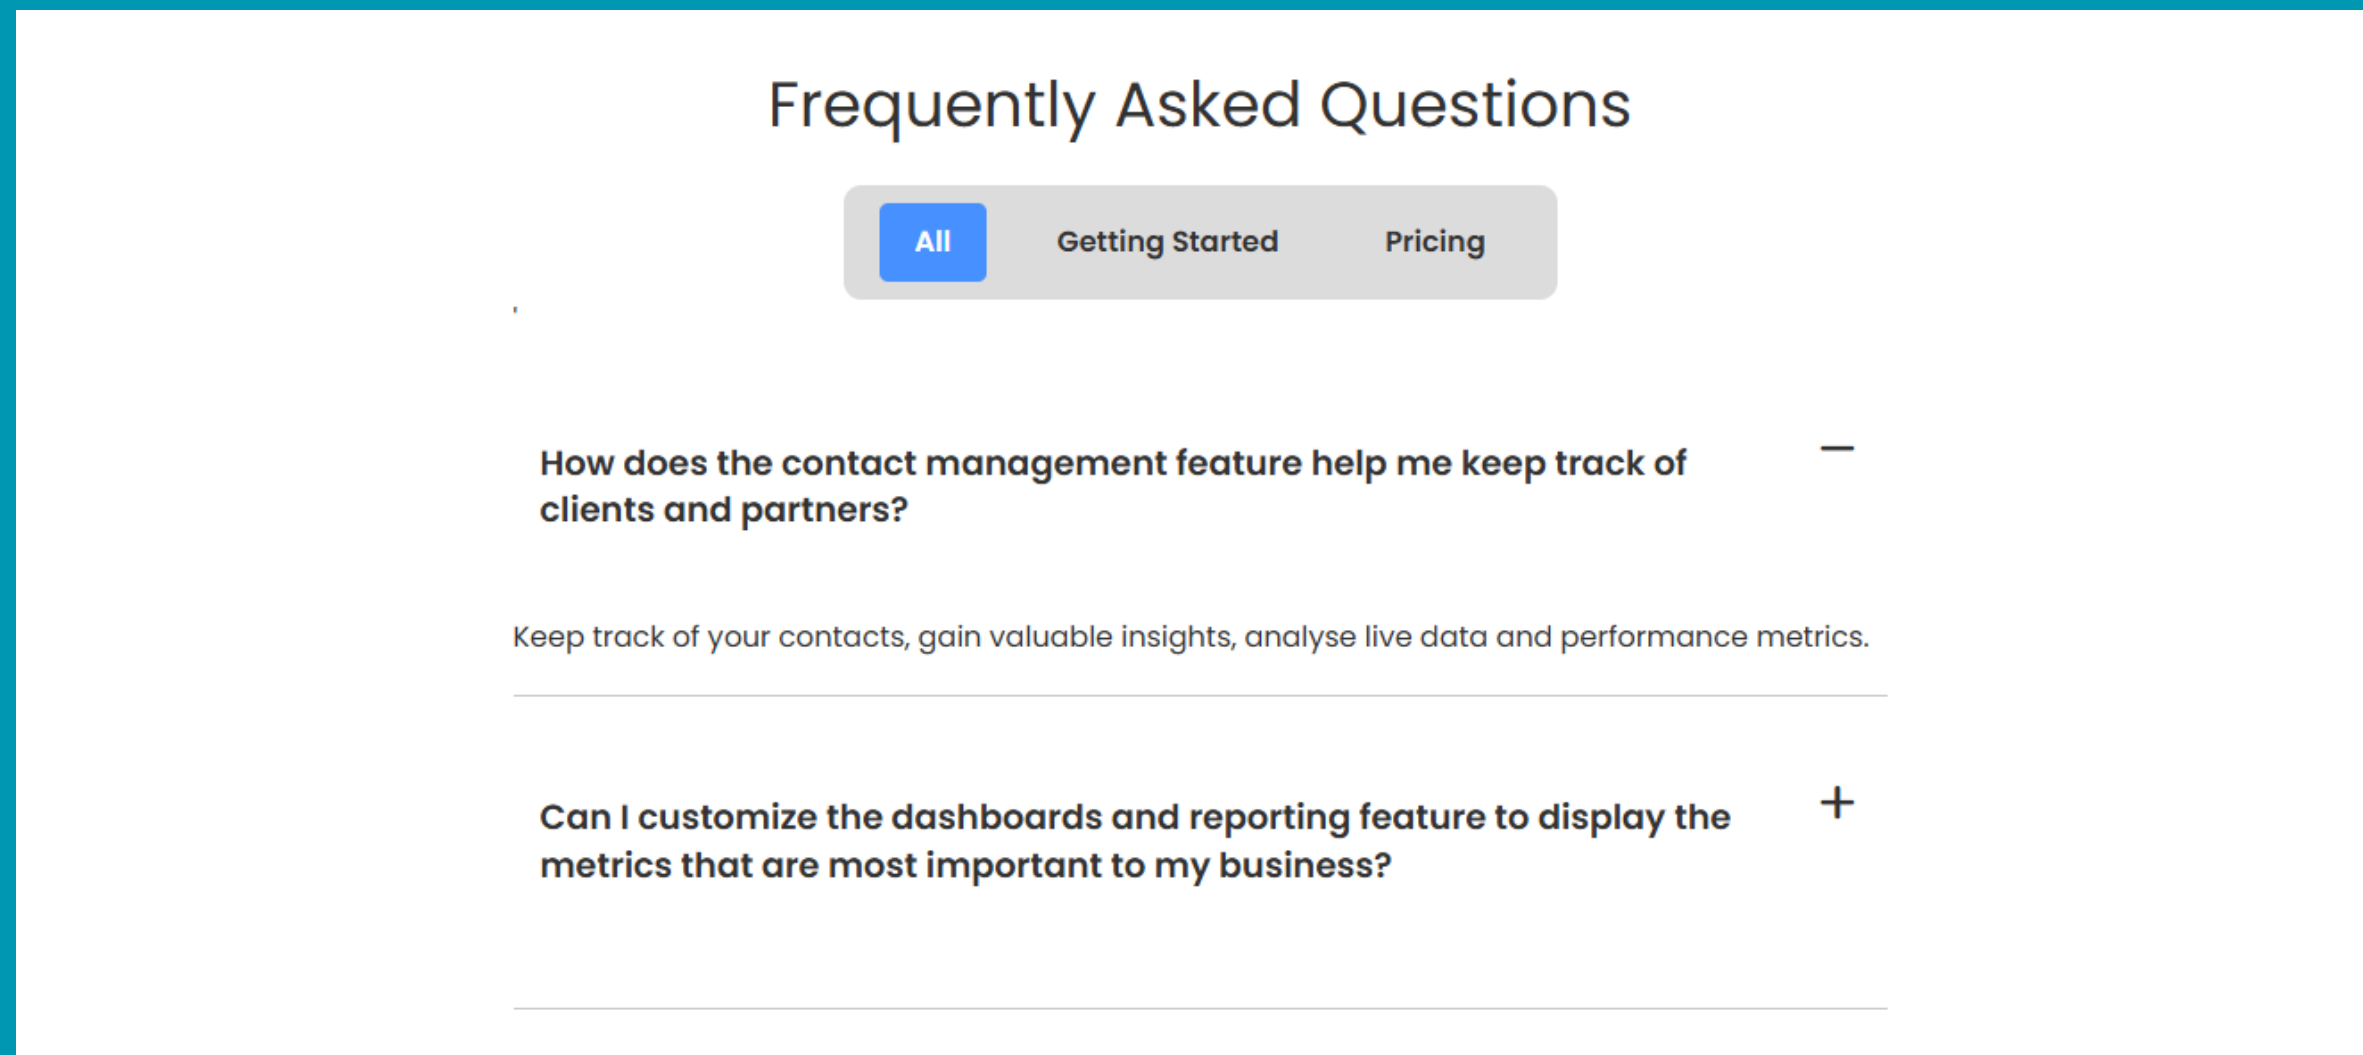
Frequently Asked Questions

All Getting Started Pricing

How does the contact management feature help me keep track of clients and partners?

—

Keep track of your contacts, gain valuable insights, analyse live data and performance metrics.

Can I customize the dashboards and reporting feature to display the metrics that are most important to my business?

+